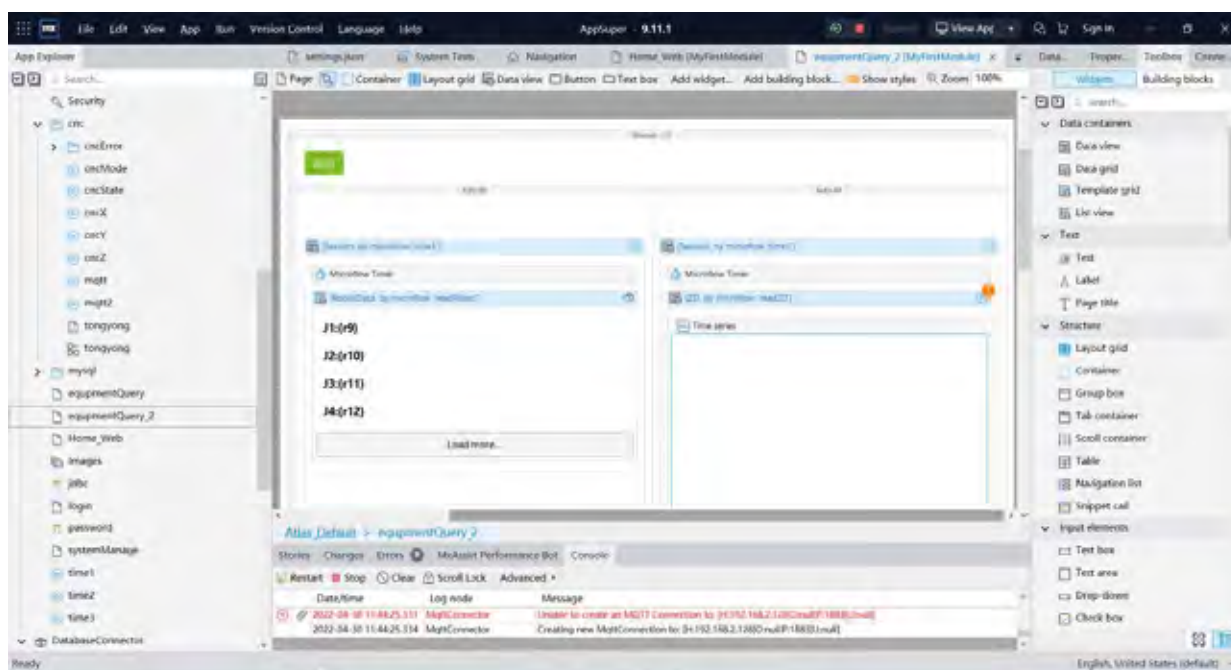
File Edit View App Run Version Control Language Help
AppSuper - 9.11.1
View App
Sign in

App Explorer
Search...
Security
cnc
cncError
cncMode
cncState
cncX
cncY
cncZ
mqtt
mqtt2
tongyong
tongyong
mysql
equipmentQuery
equipmentQuery_2
Home_Web
images
jdbc
login
password
systemManage
time1
time2
time3
DatabaseConnector

settings.json
System Texts
Navigation
Home_Web [MyFirstModule]
equipmentQuery_2 [MyFirstModule]
Data...
Proper...
Toolbox
Create

Page
Container
Layout grid
Data view
Button
Text box
Add widget...
Add building block...
Show styles
Zoom 100%

J1:{r9}
J2:{r10}
J3:{r11}
J4:{r12}
Load more...
Microflow Timer
Microflow Timer
Time series

Atlas_Default > equipmentQuery_2
Stories Changes Errors MxAssist Performance Bot Console
Restart Stop Clear Scroll Lock Advanced
| Date/time | Log node | Message |
|---|---|---|
| 2022-04-30 11:44:25.551 | MqttConnector | Unable to create an MQTT Connection to: [tcp://192.168.2.128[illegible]] |
| 2022-04-30 11:44:25.334 | MqttConnector | Creating new MqttConnection for: [tcp://192.168.2.128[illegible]] |

Widgets
Building blocks
search...
Data containers
Data view
Data grid
Template grid
List view
Text
Text
Label
Page title
Structure
Layout grid
Container
Group box
Tab container
Scroll container
Table
Navigation list
Snippet call
Input elements
Text box
Text area
Drop-down
Check box

Ready
English, United States (default)